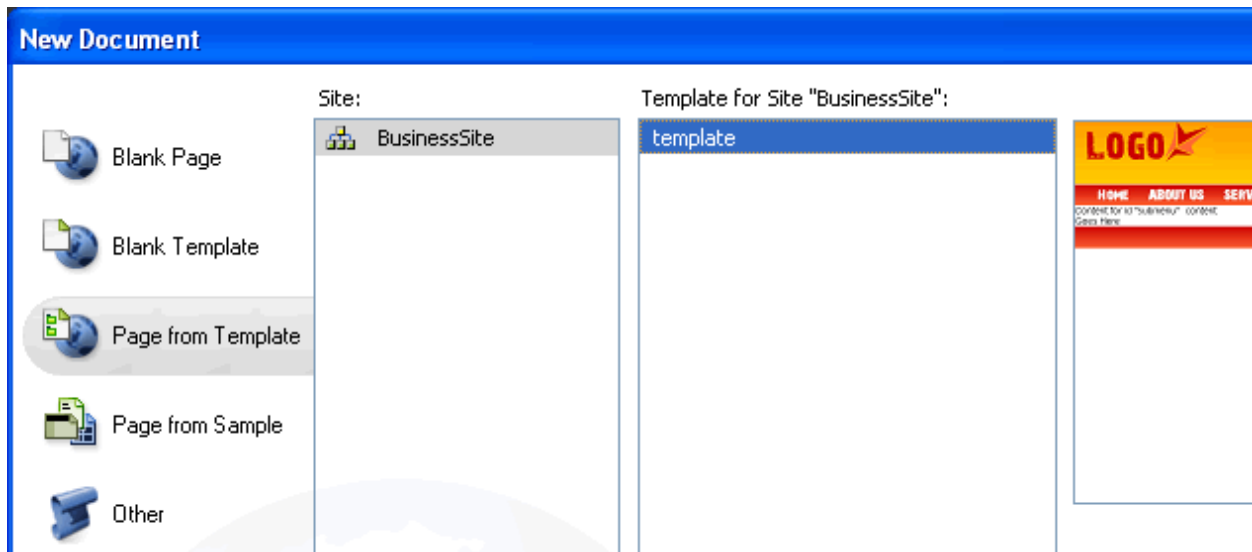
New Document

Blank Page

Blank Template

Page from Template

Page from Sample

Other

Site:

BusinessSite

Template for Site "BusinessSite":

template

LOGO

HOME ABOUT US SERV

Content for id "submenu" content Goes Here